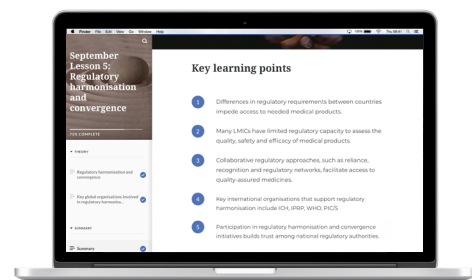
Finder File Edit View Go Window Help

Thu 09:41

September Lesson 5: Regulatory harmonisation and convergence

70% COMPLETE

THEORY

Regulatory harmonisation and convergence

Key global organisations involved in regulatory harmonisa...

SUMMARY

Summary

Key learning points

1 Differences in regulatory requirements between countries impede access to needed medical products.

2 Many LMICs have limited regulatory capacity to assess the quality, safety and efficacy of medical products.

3 Collaborative regulatory approaches, such as reliance, recognition and regulatory networks, facilitate access to quality-assured medicines.

4 Key international organisations that support regulatory harmonisation include ICH, IPRP, WHO, PIC/S

5 Participation in regulatory harmonisation and convergence initiatives builds trust among national regulatory authorities.